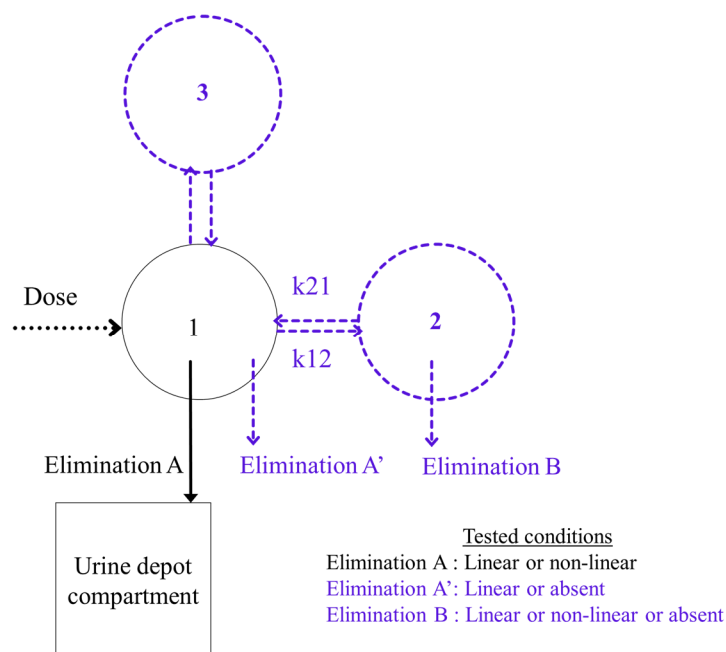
3

Dose

1

k21

2

k12

Elimination A

Elimination A'

Elimination B

Urine depot compartment

Tested conditions
Elimination A : Linear or non-linear
Elimination A': Linear or absent
Elimination B : Linear or non-linear or absent